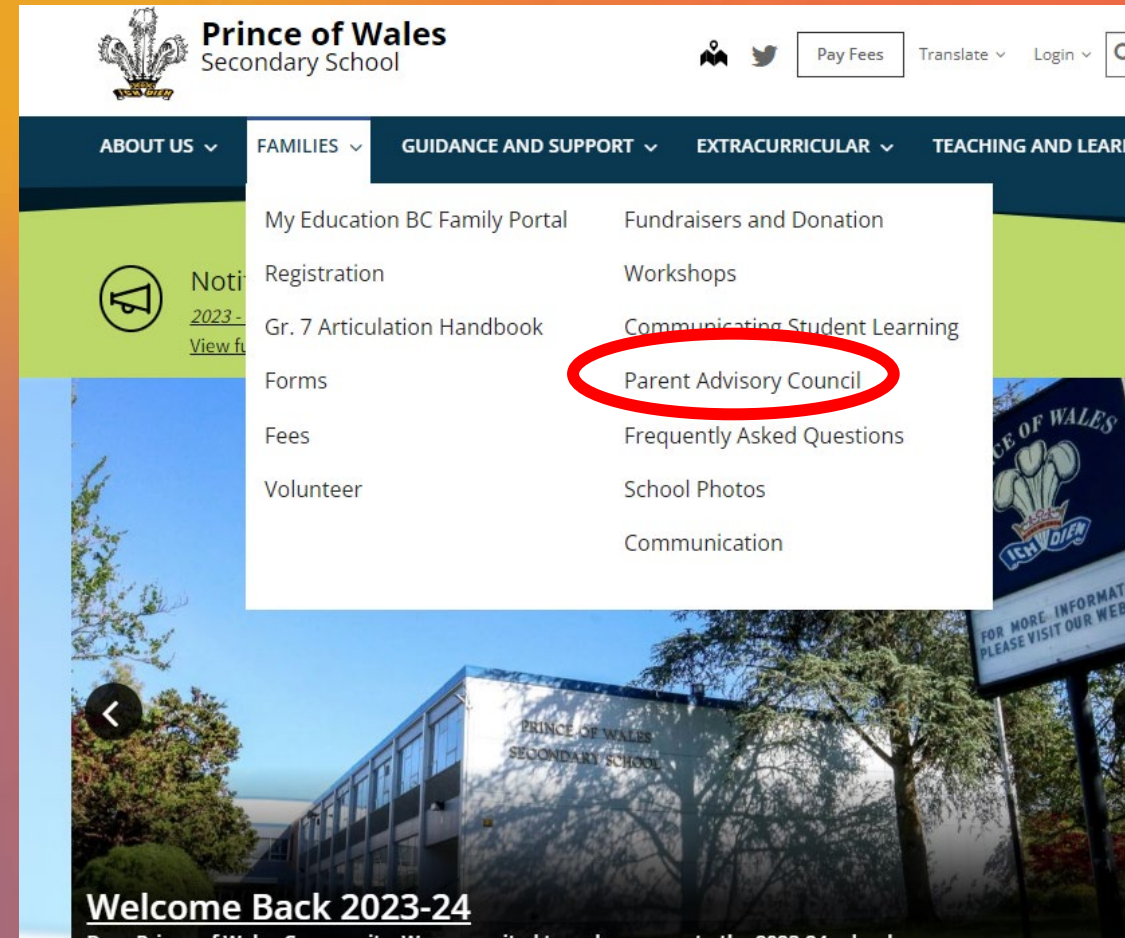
ICH DIEN

Prince of Wales
Secondary School

Pay Fees
Translate
Login

ABOUT US
FAMILIES
GUIDANCE AND SUPPORT
EXTRACURRICULAR
TEACHING AND LEAR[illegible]

My Education BC Family Portal
Registration
Gr. 7 Articulation Handbook
Forms
Fees
Volunteer

Fundraisers and Donation
Workshops
Communicating Student Learning
Parent Advisory Council
Frequently Asked Questions
School Photos
Communication

Noti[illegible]
2023 - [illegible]
View fu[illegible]

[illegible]CE OF WALES
ICH DIEN
FOR MORE INFORMAT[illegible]
PLEASE VISIT OUR WEB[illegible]

PRINCE OF WALES
SECONDARY SCHOOL

Welcome Back 2023-24
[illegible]